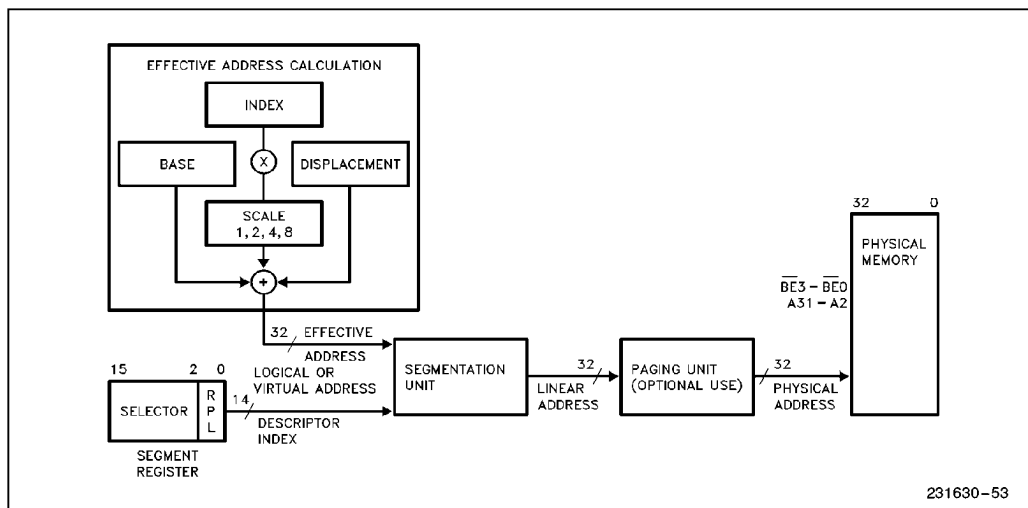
EFFECTIVE ADDRESS CALCULATION

INDEX

BASE

X

DISPLACEMENT

SCALE
1, 2, 4, 8

+

32 EFFECTIVE ADDRESS

15 2 0

SELECTOR

R P L

LOGICAL OR VIRTUAL ADDRESS

14

DESCRIPTOR INDEX

SEGMENT REGISTER

SEGMENTATION UNIT

32

LINEAR ADDRESS

PAGING UNIT (OPTIONAL USE)

32

PHYSICAL ADDRESS

32 0

PHYSICAL MEMORY

$\overline{BE3}$ – $\overline{BE0}$
A31 – A2

231630–53